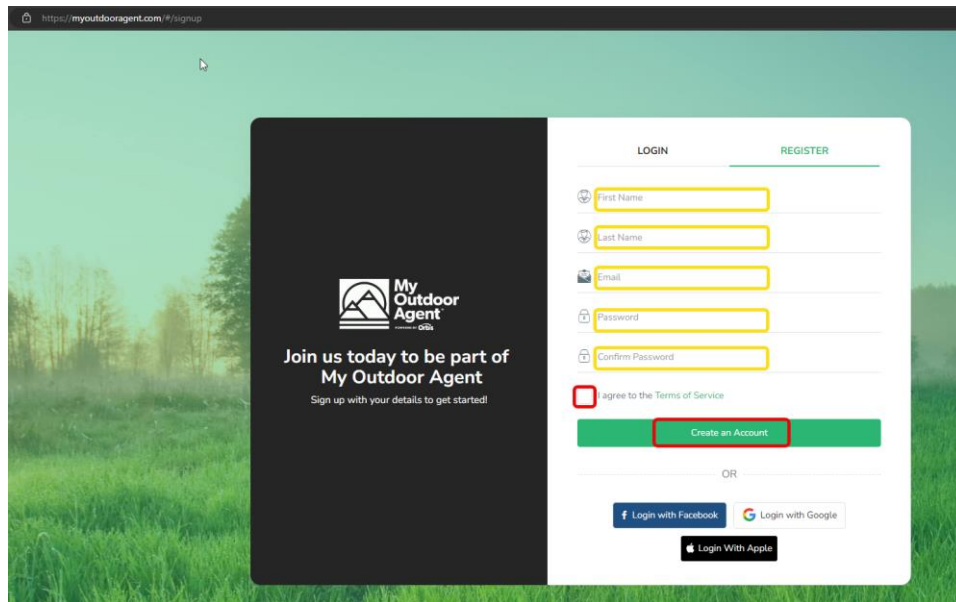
https://myoutdooragent.com/#/signup

My Outdoor Agent
POWERED BY Orbis

Join us today to be part of My Outdoor Agent

Sign up with your details to get started!

LOGIN

REGISTER

First Name

Last Name

Email

Password

Confirm Password

I agree to the Terms of Service

Create an Account

OR

Login with Facebook

Login with Google

Login With Apple